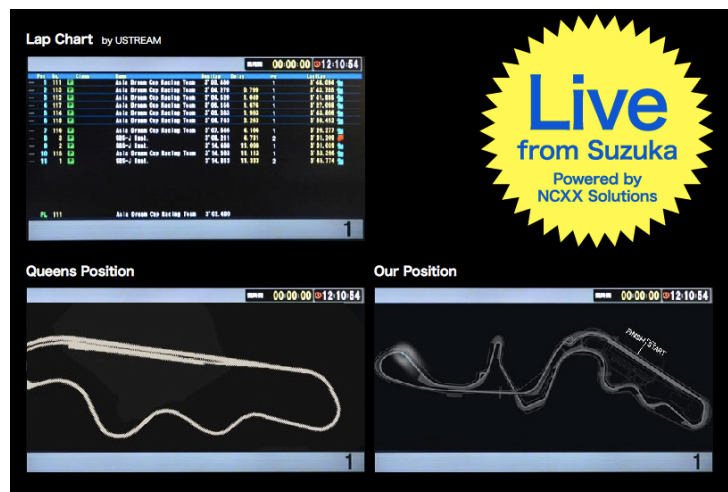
Lap Chart by USTREAM

00:00:00 12:10:54

| Pos | No. | Class | Name | BestLap | Delay | | LastLap |
|---|---|---|---|---|---|---|---|
| 1 | 111 | | Asia Dream Cup Racing Team | 2'03.486 | | 1 | 2'46.694 |
| 2 | 113 | | Asia Dream Cup Racing Team | 2'04.176 | 0.789 | 1 | 2'46.846 |
| 3 | 115 | | Asia Dream Cup Racing Team | 2'04.326 | 1.040 | 1 | 2'47.032 |
| 4 | 117 | | Asia Dream Cup Racing Team | 2'03.656 | 1.676 | 1 | 2'47.060 |
| 5 | 114 | | Asia Dream Cup Racing Team | 2'03.201 | 1.652 | 1 | 2'48.089 |
| 6 | 118 | | Asia Dream Cup Racing Team | 2'03.763 | 8.263 | 1 | 2'49.453 |
| 7 | 116 | | Asia Dream Cup Racing Team | 2'07.000 | 6.106 | 1 | 2'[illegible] |
| 8 | 1 | | GSX-J Test | 2'03.331 | 4.731 | | 2'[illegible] |
| 9 | 2 | | GSX-J Test | 2'14.038 | 15.005 | 1 | 2'31.005 |
| 10 | 112 | | Asia Dream Cup Racing Team | 2'04.952 | 28.113 | 1 | 2'34.386 |
| 11 | 1 | | GSX-J Test | 2'14.013 | 33.332 | 2 | 2'55.774 |

FL 111 Asia Dream Cup Racing Team 2'03.486

1

Live from Suzuka
Powered by NCXX Solutions

Queens Position

00:00:00 12:10:54

1

Our Position

00:00:00 12:10:54

FINISH START

1